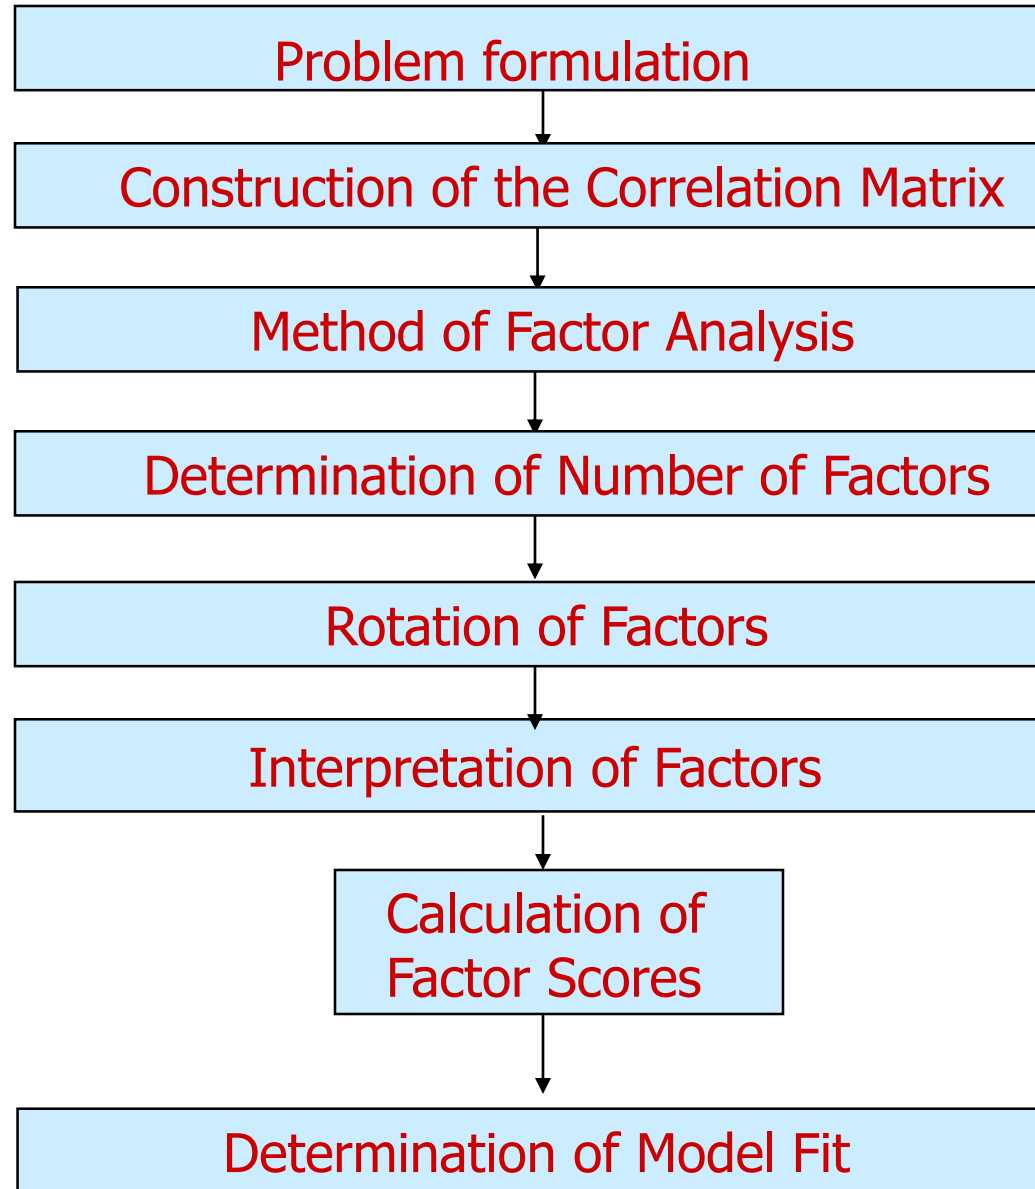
Problem formulation

Construction of the Correlation Matrix

Method of Factor Analysis

Determination of Number of Factors

Rotation of Factors

Interpretation of Factors

Calculation of Factor Scores

Determination of Model Fit